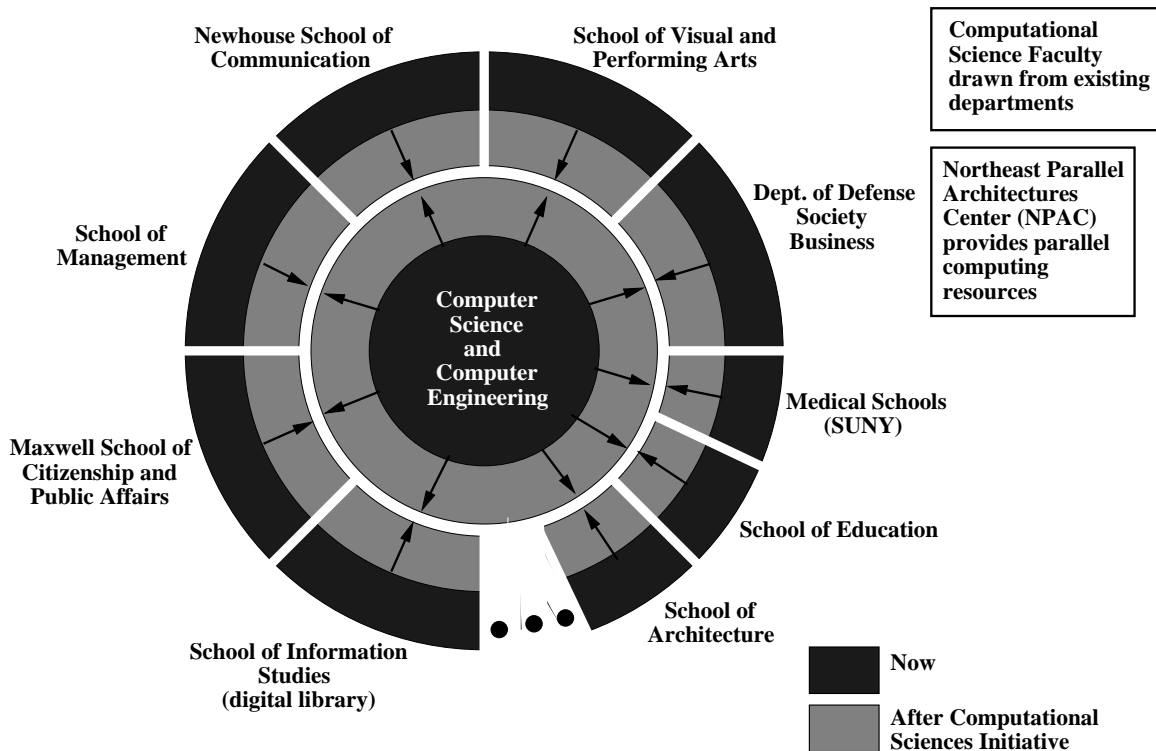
Newhouse School of Communication

School of Visual and Performing Arts

Computational Science Faculty drawn from existing departments

Northeast Parallel Architectures Center (NPAC) provides parallel computing resources

Dept. of Defense Society Business

School of Management

Computer Science and Computer Engineering

Medical Schools (SUNY)

Maxwell School of Citizenship and Public Affairs

School of Education

School of Architecture

School of Information Studies (digital library)

Now

After Computational Sciences Initiative